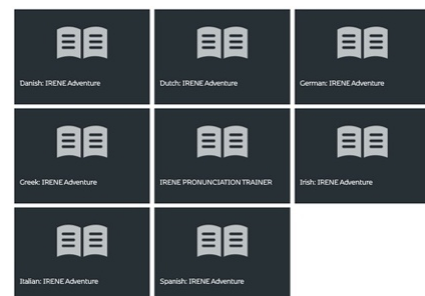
Danish: IRENE Adventure

Dutch: IRENE Adventure

German: IRENE Adventure

Greek: IRENE Adventure

IRENE PRONUNCIATION TRAINER

Irish: IRENE Adventure

Italian: IRENE Adventure

Spanish: IRENE Adventure